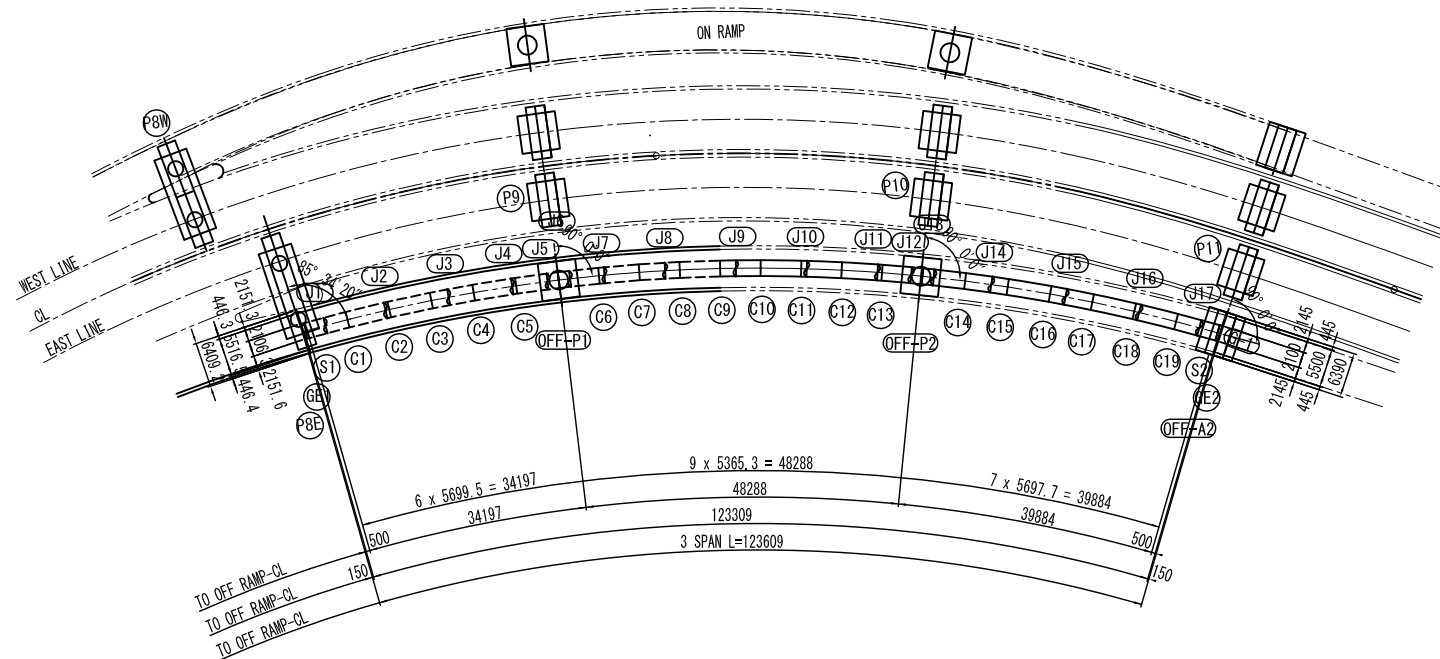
ON RAMP

P8W
P9
P10
P11

WEST LINE
CL
EAST LINE

J1 J2 J3 J4 J5 J6 J7 J8 J9 J10 J11 J12 J13 J14 J15 J16 J17

95°
20°
90°

2151.3
446.3
3516
2106
6409.2
2151.6
446.4

S1 C1 C2 C3 C4 C5 C6 C7 C8 C9 C10 C11 C12 C13 C14 C15 C16 C17 C18 C19 S2

OFF-P1
OFF-P2
OFF-A2

GE1
P8E
GE2

2145
445
2100
5500
6390
2145
445

9 x 5365.3 = 48288
6 x 5699.5 = 34197
48288
7 x 5697.7 = 39884
34197
123309
39884
500
500
3 SPAN L=123609
150
150

TO OFF RAMP-CL
TO OFF RAMP-CL
TO OFF RAMP-CL